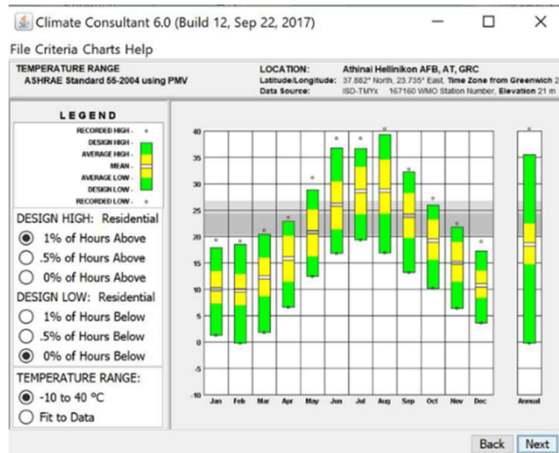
Climate Consultant 6.0 (Build 12, Sep 22, 2017)

File Criteria Charts Help

TEMPERATURE RANGE
ASHRAE Standard 55-2004 using PMV

LOCATION: Athinai Hellinikon AFB, AT, GRC
Latitude/Longitude: 37.882° North, 23.735° East, Time Zone from Greenwich 2
Data Source: ISD-TMYx 167160 WMO Station Number, Elevation 21 m

LEGEND
RECORDED HIGH -
DESIGN HIGH -
AVERAGE HIGH -
MEAN -
AVERAGE LOW -
DESIGN LOW -
RECORDED LOW -

DESIGN HIGH: Residential
1% of Hours Above
.5% of Hours Above
0% of Hours Above

DESIGN LOW: Residential
1% of Hours Below
.5% of Hours Below
0% of Hours Below

TEMPERATURE RANGE:
-10 to 40 °C
Fit to Data

40
35
30
25
20
15
10
5
0
-5
-10

Jan Feb Mar Apr May Jun Jul Aug Sep Oct Nov Dec Annual

Back Next